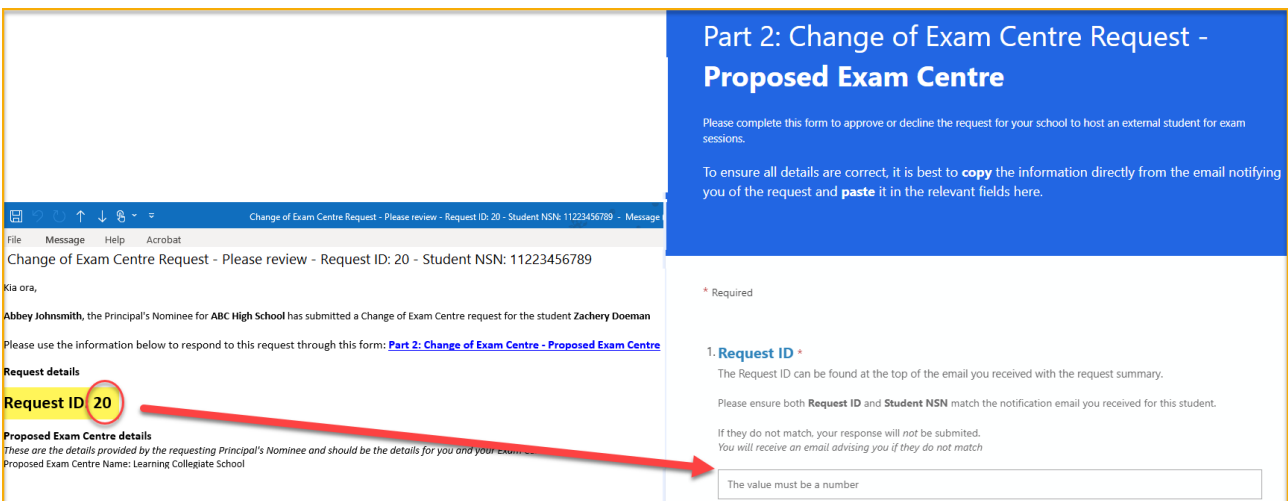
Change of Exam Centre Request - Please review - Request ID: 20 - Student NSN: 11223456789 - Message

File Message Help Acrobat

Change of Exam Centre Request - Please review - Request ID: 20 - Student NSN: 11223456789

Kia ora,

**Abbey Johnsmith**, the Principal's Nominee for **ABC High School** has submitted a Change of Exam Centre request for the student **Zachery Doeman**

Please use the information below to respond to this request through this form: Part 2: Change of Exam Centre - Proposed Exam Centre

**Request details**

**Request ID 20**

**Proposed Exam Centre details**

*These are the details provided by the requesting Principal's Nominee and should be the details for you and your Exam* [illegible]

Proposed Exam Centre Name: Learning Collegiate School

Part 2: Change of Exam Centre Request - **Proposed Exam Centre**

Please complete this form to approve or decline the request for your school to host an external student for exam sessions.

To ensure all details are correct, it is best to **copy** the information directly from the email notifying you of the request and **paste** it in the relevant fields here.

\* Required

1. **Request ID** \*

The Request ID can be found at the top of the email you received with the request summary.

Please ensure both **Request ID** and **Student NSN** match the notification email you received for this student.

If they do not match, your response will *not* be submited.

*You will receive an email advising you if they do not match*

The value must be a number